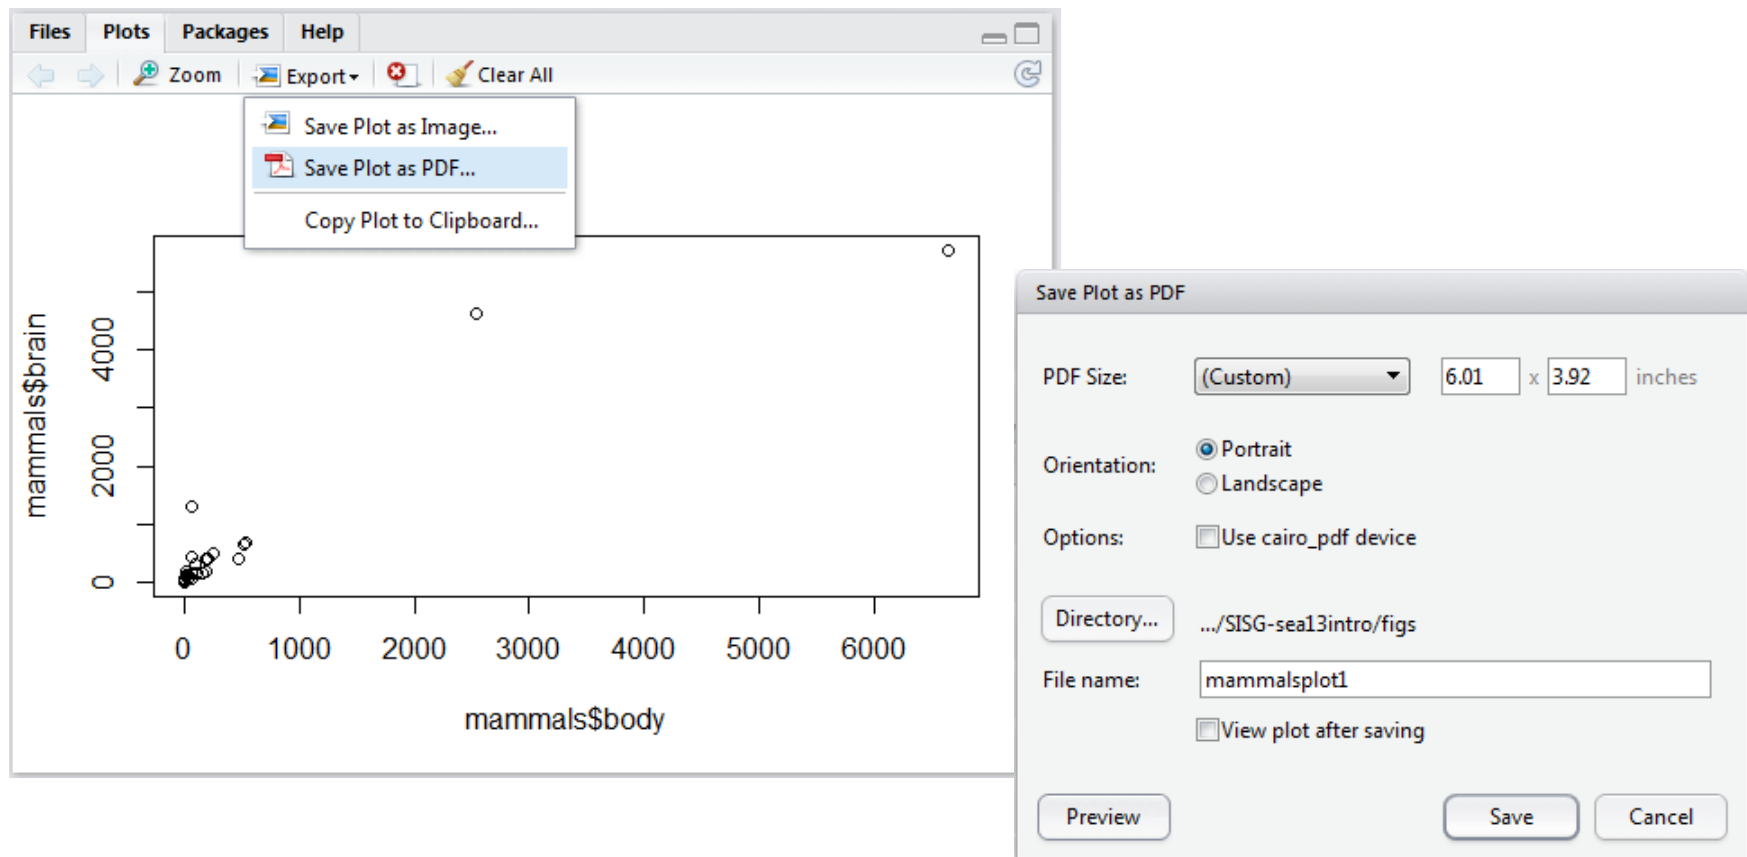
Files Plots Packages Help

Zoom Export Clear All

Save Plot as Image...
Save Plot as PDF...
Copy Plot to Clipboard...

mammals$brain

0 2000 4000

0 1000 2000 3000 4000 5000 6000

mammals$body

Save Plot as PDF

PDF Size: (Custom) 6.01 x 3.92 inches

Orientation: Portrait
Landscape

Options: Use cairo_pdf device

Directory... .../SISG-sea13intro/figs

File name: mammalsplot1

View plot after saving

Preview Save Cancel